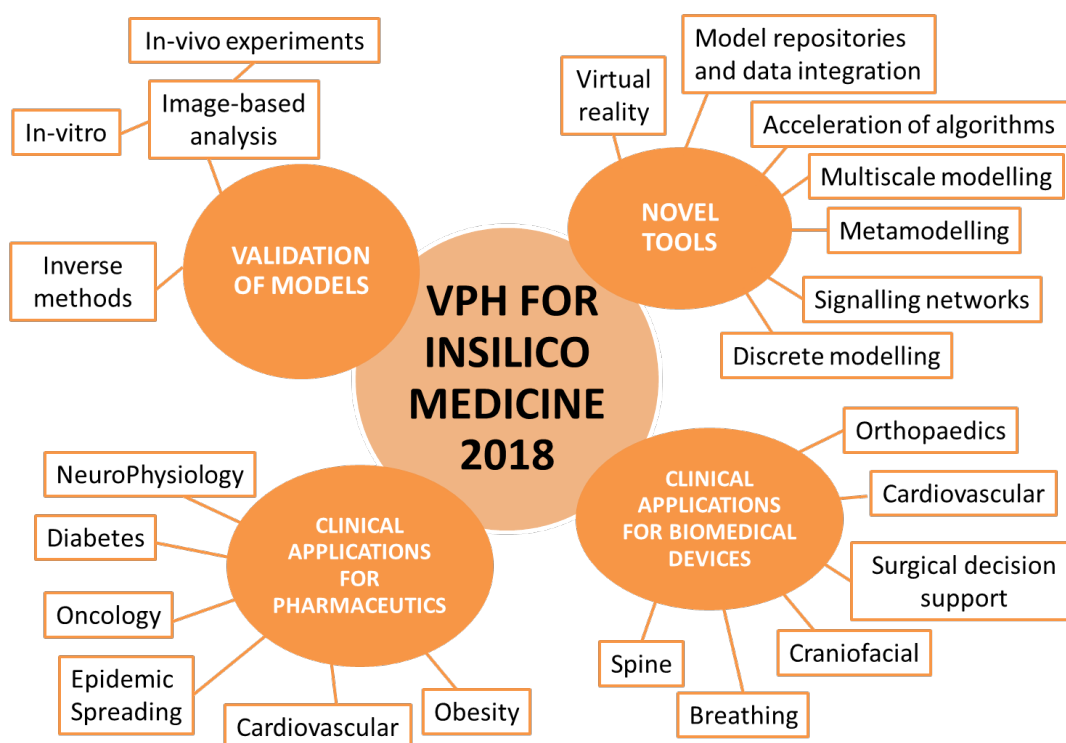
VPH FOR INSILICO MEDICINE 2018

VALIDATION OF MODELS

In-vivo experiments

Image-based analysis

In-vitro

Inverse methods

NOVEL TOOLS

Virtual reality

Model repositories and data integration

Acceleration of algorithms

Multiscale modelling

Metamodelling

Signalling networks

Discrete modelling

CLINICAL APPLICATIONS FOR PHARMACEUTICS

NeuroPhysiology

Diabetes

Oncology

Epidemic Spreading

Cardiovascular

Obesity

CLINICAL APPLICATIONS FOR BIOMEDICAL DEVICES

Orthopaedics

Cardiovascular

Surgical decision support

Craniofacial

Breathing

Spine